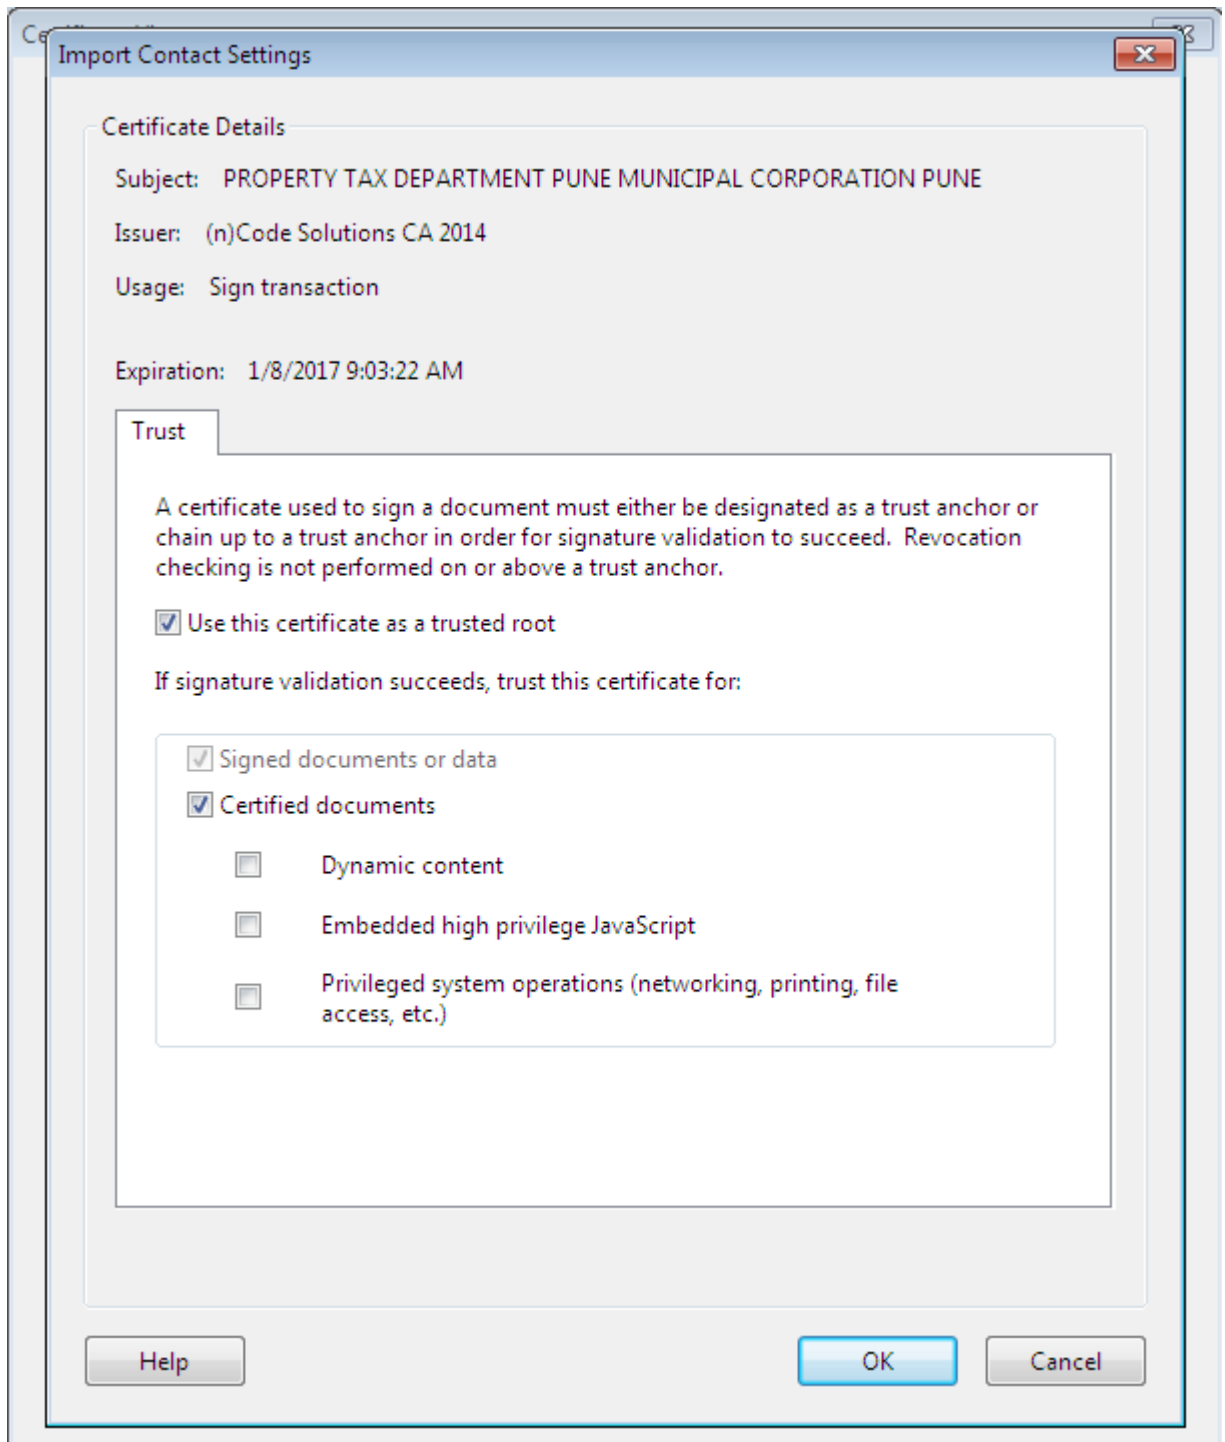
Ce

Import Contact Settings

Certificate Details

Subject: PROPERTY TAX DEPARTMENT PUNE MUNICIPAL CORPORATION PUNE

Issuer: (n)Code Solutions CA 2014

Usage: Sign transaction

Expiration: 1/8/2017 9:03:22 AM

Trust

A certificate used to sign a document must either be designated as a trust anchor or chain up to a trust anchor in order for signature validation to succeed. Revocation checking is not performed on or above a trust anchor.

Use this certificate as a trusted root

If signature validation succeeds, trust this certificate for:

Signed documents or data

Certified documents

Dynamic content

Embedded high privilege JavaScript

Privileged system operations (networking, printing, file access, etc.)

Help

OK

Cancel